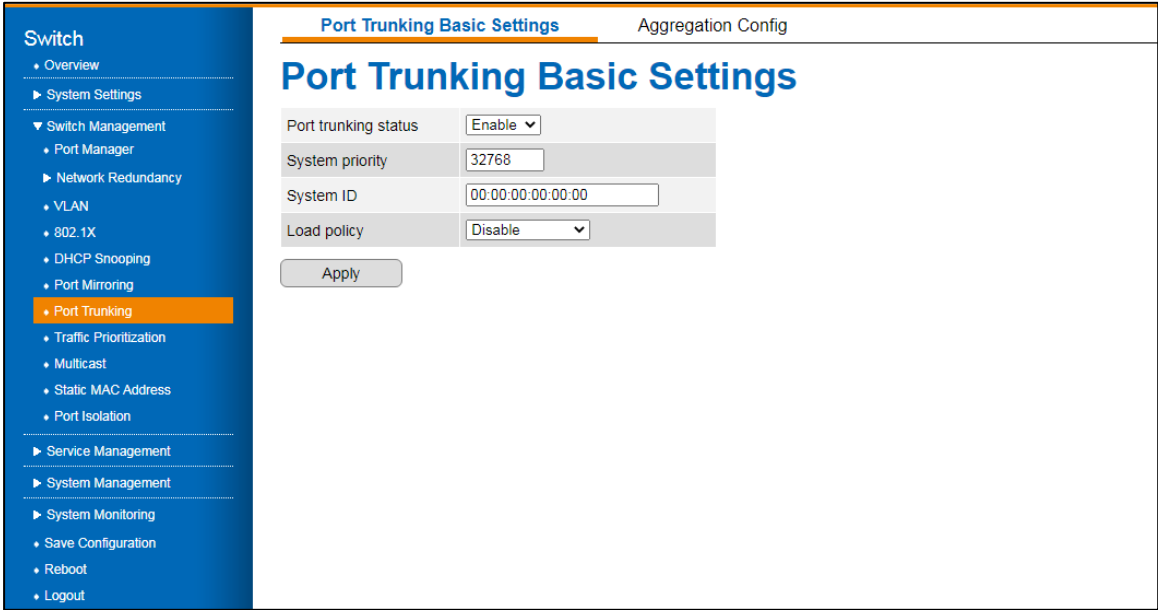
Switch
• Overview
▶ System Settings
▼ Switch Management
• Port Manager
▶ Network Redundancy
• VLAN
• 802.1X
• DHCP Snooping
• Port Mirroring
• Port Trunking
• Traffic Prioritization
• Multicast
• Static MAC Address
• Port Isolation
▶ Service Management
▶ System Management
▶ System Monitoring
• Save Configuration
• Reboot
• Logout

Port Trunking Basic Settings
Aggregation Config

Port Trunking Basic Settings

| Port trunking status | Enable |
|---|---|
| System priority | 32768 |
| System ID | 00:00:00:00:00:00 |
| Load policy | Disable |

Apply